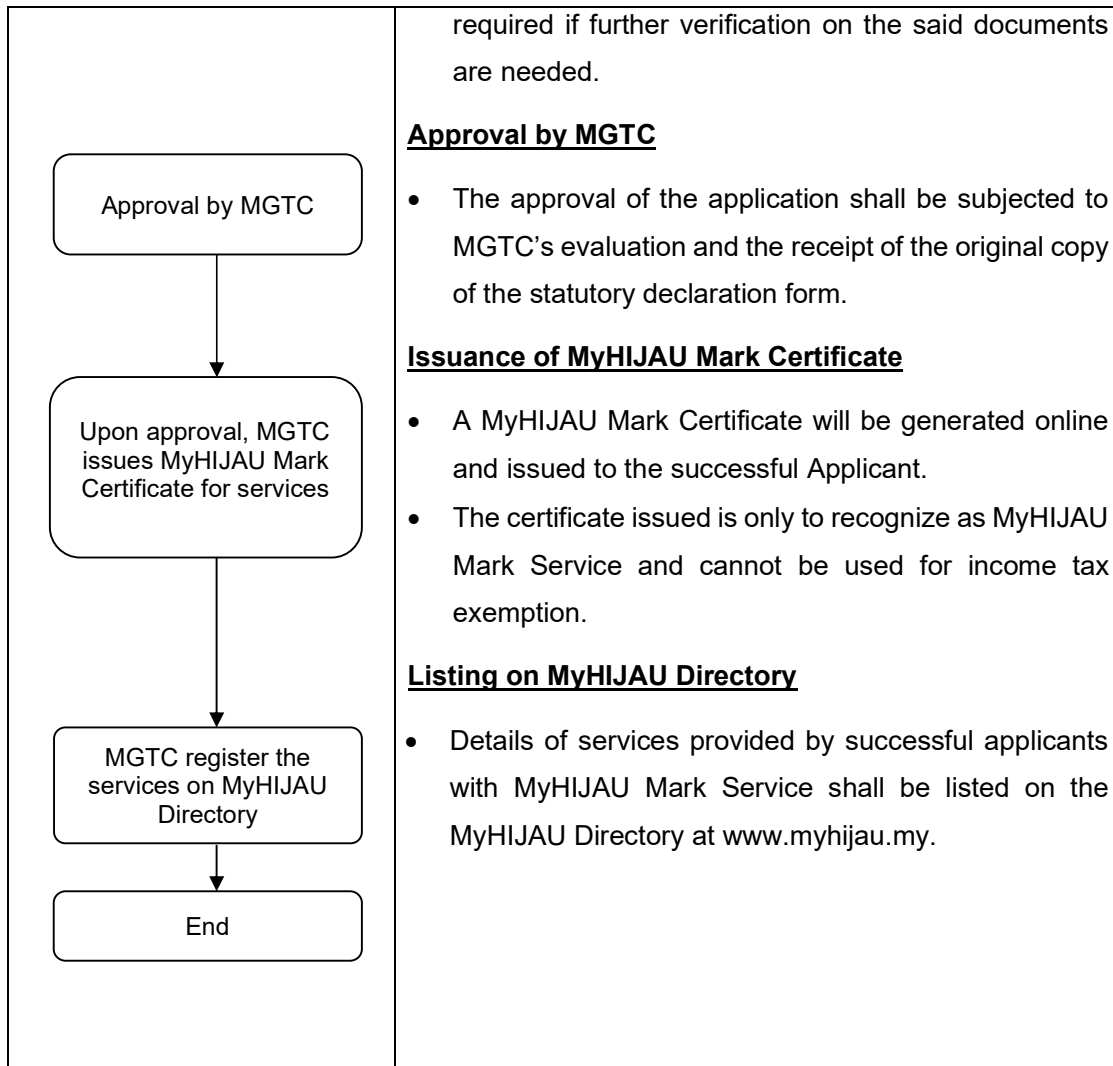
required if further verification on the said documents are needed.

Approval by MGTC

Approval by MGTC

- The approval of the application shall be subjected to MGTC's evaluation and the receipt of the original copy of the statutory declaration form.

Issuance of MyHIJAU Mark Certificate

Upon approval, MGTC issues MyHIJAU Mark Certificate for services

- A MyHIJAU Mark Certificate will be generated online and issued to the successful Applicant.
- The certificate issued is only to recognize as MyHIJAU Mark Service and cannot be used for income tax exemption.

Listing on MyHIJAU Directory

MGTC register the services on MyHIJAU Directory

- Details of services provided by successful applicants with MyHIJAU Mark Service shall be listed on the MyHIJAU Directory at www.myhijau.my.

End